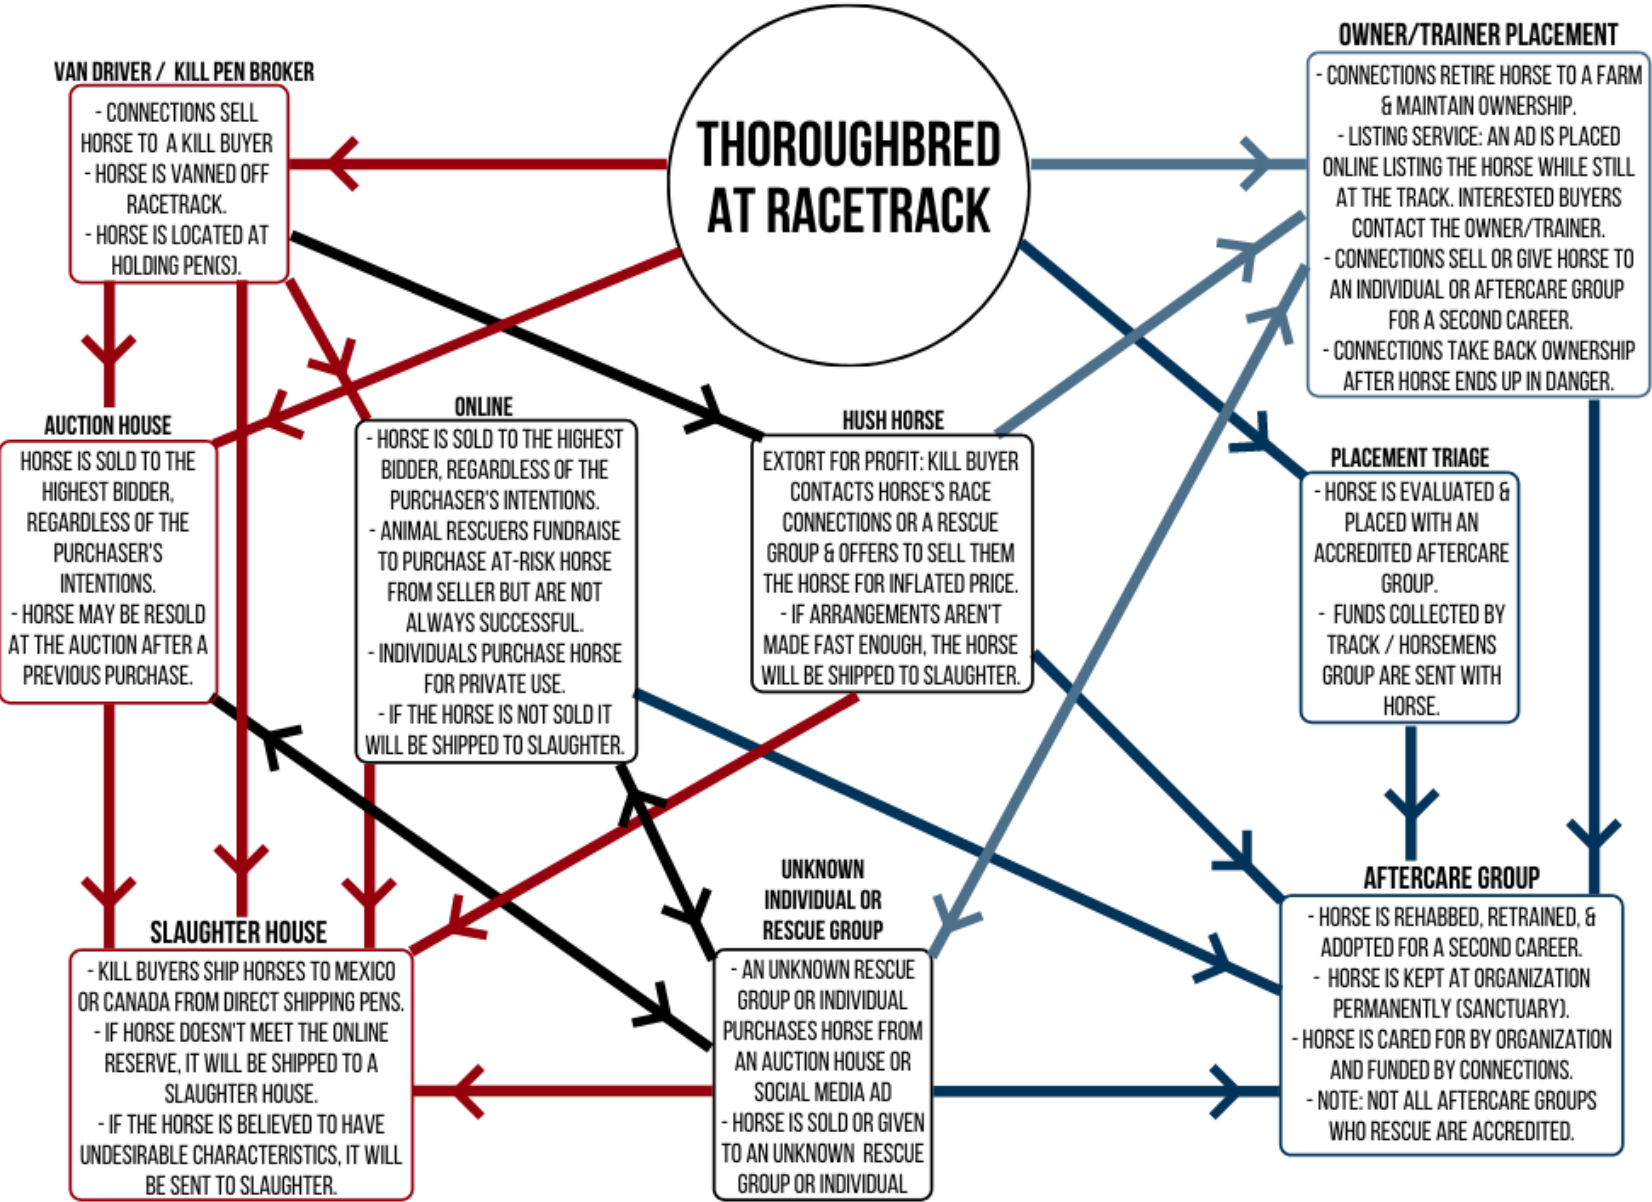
THOROUGHBRED AT RACETRACK

VAN DRIVER / KILL PEN BROKER
- CONNECTIONS SELL HORSE TO A KILL BUYER
- HORSE IS VANNED OFF RACETRACK.
- HORSE IS LOCATED AT HOLDING PEN(S).

OWNER/TRAINER PLACEMENT
- CONNECTIONS RETIRE HORSE TO A FARM & MAINTAIN OWNERSHIP.
- LISTING SERVICE: AN AD IS PLACED ONLINE LISTING THE HORSE WHILE STILL AT THE TRACK. INTERESTED BUYERS CONTACT THE OWNER/TRAINER.
- CONNECTIONS SELL OR GIVE HORSE TO AN INDIVIDUAL OR AFTERCARE GROUP FOR A SECOND CAREER.
- CONNECTIONS TAKE BACK OWNERSHIP AFTER HORSE ENDS UP IN DANGER.

AUCTION HOUSE
HORSE IS SOLD TO THE HIGHEST BIDDER, REGARDLESS OF THE PURCHASER'S INTENTIONS.
- HORSE MAY BE RESOLD AT THE AUCTION AFTER A PREVIOUS PURCHASE.

ONLINE
- HORSE IS SOLD TO THE HIGHEST BIDDER, REGARDLESS OF THE PURCHASER'S INTENTIONS.
- ANIMAL RESCUERS FUNDRAISE TO PURCHASE AT-RISK HORSE FROM SELLER BUT ARE NOT ALWAYS SUCCESSFUL.
- INDIVIDUALS PURCHASE HORSE FOR PRIVATE USE.
- IF THE HORSE IS NOT SOLD IT WILL BE SHIPPED TO SLAUGHTER.

HUSH HORSE
EXTORT FOR PROFIT: KILL BUYER CONTACTS HORSE'S RACE CONNECTIONS OR A RESCUE GROUP & OFFERS TO SELL THEM THE HORSE FOR INFLATED PRICE.
- IF ARRANGEMENTS AREN'T MADE FAST ENOUGH, THE HORSE WILL BE SHIPPED TO SLAUGHTER.

PLACEMENT TRIAGE
- HORSE IS EVALUATED & PLACED WITH AN ACCREDITED AFTERCARE GROUP.
- FUNDS COLLECTED BY TRACK / HORSEMENS GROUP ARE SENT WITH HORSE.

SLAUGHTER HOUSE
- KILL BUYERS SHIP HORSES TO MEXICO OR CANADA FROM DIRECT SHIPPING PENS.
- IF HORSE DOESN'T MEET THE ONLINE RESERVE, IT WILL BE SHIPPED TO A SLAUGHTER HOUSE.
- IF THE HORSE IS BELIEVED TO HAVE UNDESIRABLE CHARACTERISTICS, IT WILL BE SENT TO SLAUGHTER.

UNKNOWN INDIVIDUAL OR RESCUE GROUP
- AN UNKNOWN RESCUE GROUP OR INDIVIDUAL PURCHASES HORSE FROM AN AUCTION HOUSE OR SOCIAL MEDIA AD
- HORSE IS SOLD OR GIVEN TO AN UNKNOWN RESCUE GROUP OR INDIVIDUAL

AFTERCARE GROUP
- HORSE IS REHABBED, RETRAINED, & ADOPTED FOR A SECOND CAREER.
- HORSE IS KEPT AT ORGANIZATION PERMANENTLY (SANCTUARY).
- HORSE IS CARED FOR BY ORGANIZATION AND FUNDED BY CONNECTIONS.
- NOTE: NOT ALL AFTERCARE GROUPS WHO RESCUE ARE ACCREDITED.